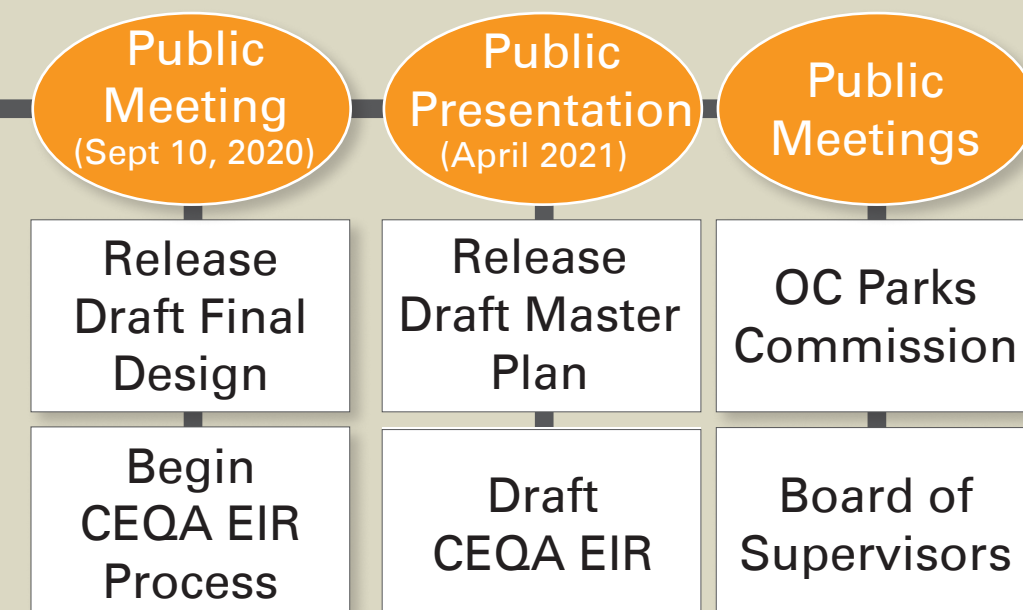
Public Meeting (Sept 10, 2020)

Release Draft Final Design

Begin CEQA EIR Process

Public Presentation (April 2021)

Release Draft Master Plan

Draft CEQA EIR

Public Meetings

OC Parks Commission

Board of Supervisors